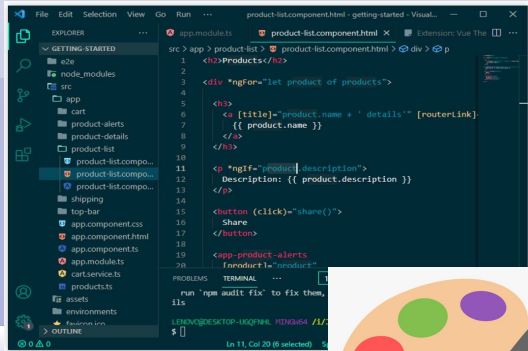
File Edit Selection View Go Run ··· product-list.component.html - getting-started - Visual...

EXPLORER ···
GETTING-STARTED
e2e
node_modules
src
app
cart
product-alerts
product-details
product-list
product-list.compo...
product-list.compo...
product-list.compo...
shipping
top-bar
app.component.css
app.component.html
app.component.ts
app.module.ts
cart.service.ts
products.ts
assets
environments
favicon.ico
OUTLINE

app.module.ts
product-list.component.html
Extension: Vue The

src > app > product-list > product-list.component.html > div > p

1 <h2>Products</h2>
2
3 <div *ngFor="let product of products">
4
5 <h3>
6 <a [title]="product.name + ' details'" [routerLink]
7 {{ product.name }}
8 </a>
9 </h3>
10
11 <p *ngIf="product.description">
12 Description: {{ product.description }}
13 </p>
14
15 <button (click)="share()">
16 Share
17 </button>
18
19 <app-product-alerts
20 [product]="product"

PROBLEMS TERMINAL ···
run `npm audit fix` to fix them,
ils

LENOVO@DESKTOP-UGQFNHL MINGW64 /
$

⊗ 0 ⚠ 0
Ln 11, Col 20 (6 selected) Sp